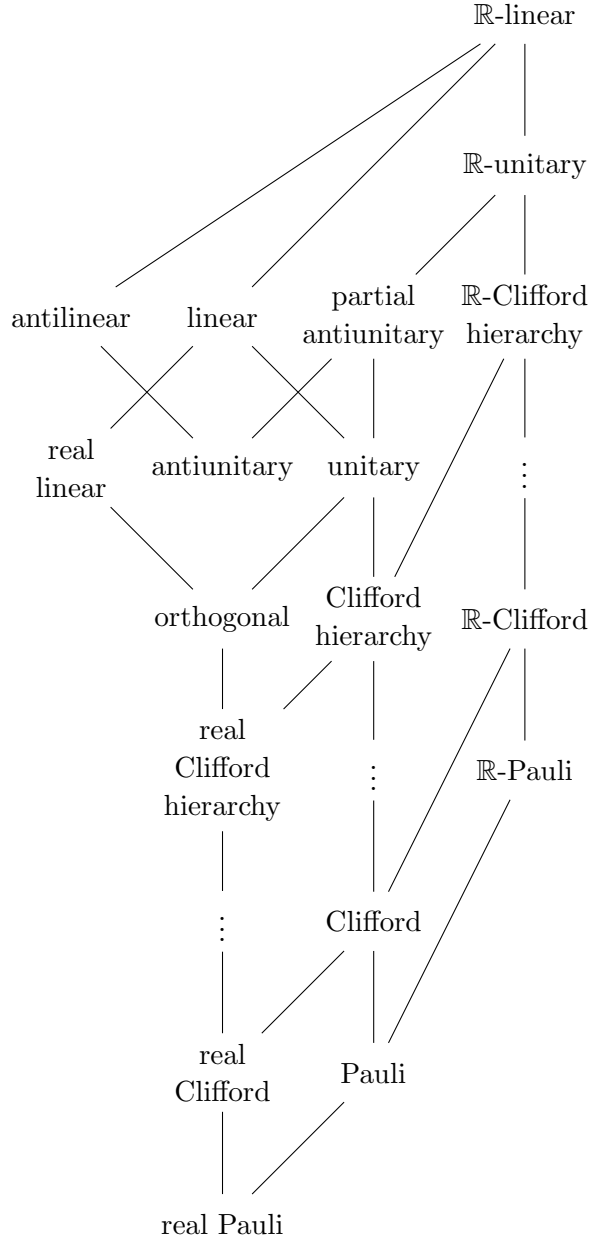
$\mathbb{R}$-linear

$\mathbb{R}$-unitary

antilinear

linear

partial antiunitary

$\mathbb{R}$-Clifford hierarchy

real linear

antiunitary

unitary

$\vdots$

orthogonal

Clifford hierarchy

$\mathbb{R}$-Clifford

real Clifford hierarchy

$\vdots$

$\mathbb{R}$-Pauli

$\vdots$

Clifford

real Clifford

Pauli

real Pauli